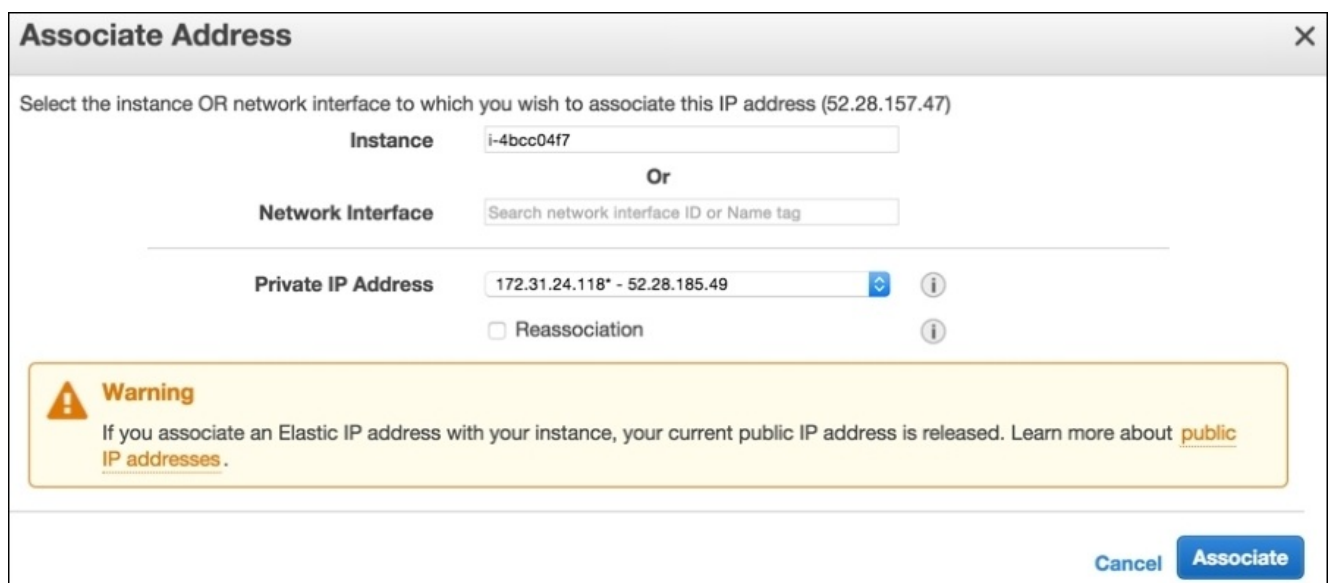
Associate Address

×

Select the instance OR network interface to which you wish to associate this IP address (52.28.157.47)

Instance i-4bcc04f7

Or

Network Interface Search network interface ID or Name tag

Private IP Address 172.31.24.118* - 52.28.185.49

Reassociation

Warning

If you associate an Elastic IP address with your instance, your current public IP address is released. Learn more about public IP addresses.

Cancel Associate